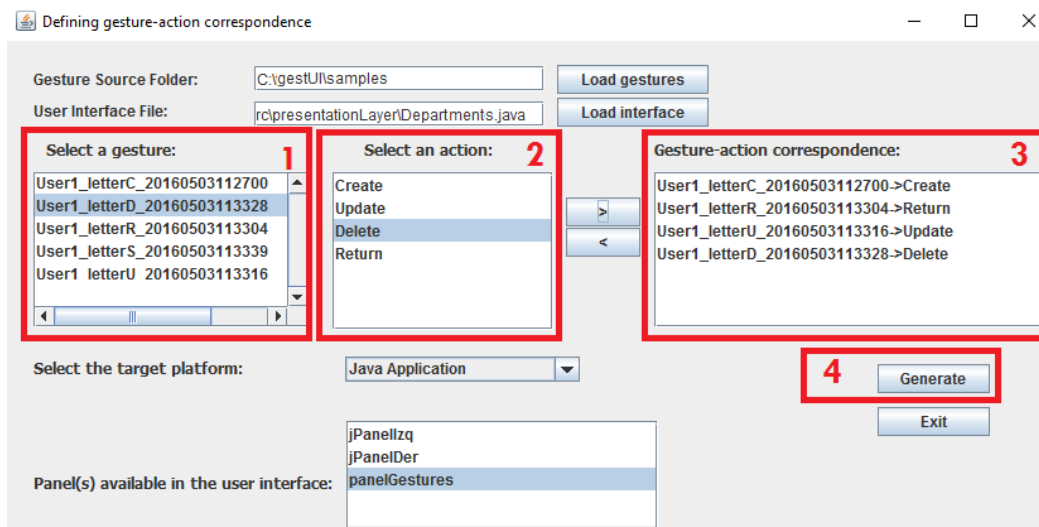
Defining gesture-action correspondence

Gesture Source Folder: C:\gestUI\samples Load gestures

User Interface File: rc\presentationLayer\Departments.java Load interface

Select a gesture: 1

User1_letterC_20160503112700
User1_letterD_20160503113328
User1_letterR_20160503113304
User1_letterS_20160503113339
User1_letterU_20160503113316

Select an action: 2

Create
Update
Delete
Return

>
<

Gesture-action correspondence: 3

User1_letterC_20160503112700->Create
User1_letterR_20160503113304->Return
User1_letterU_20160503113316->Update
User1_letterD_20160503113328->Delete

Select the target platform: Java Application

4 Generate

Exit

Panel(s) available in the user interface:

jPanelIzq
jPanelDer
panelGestures